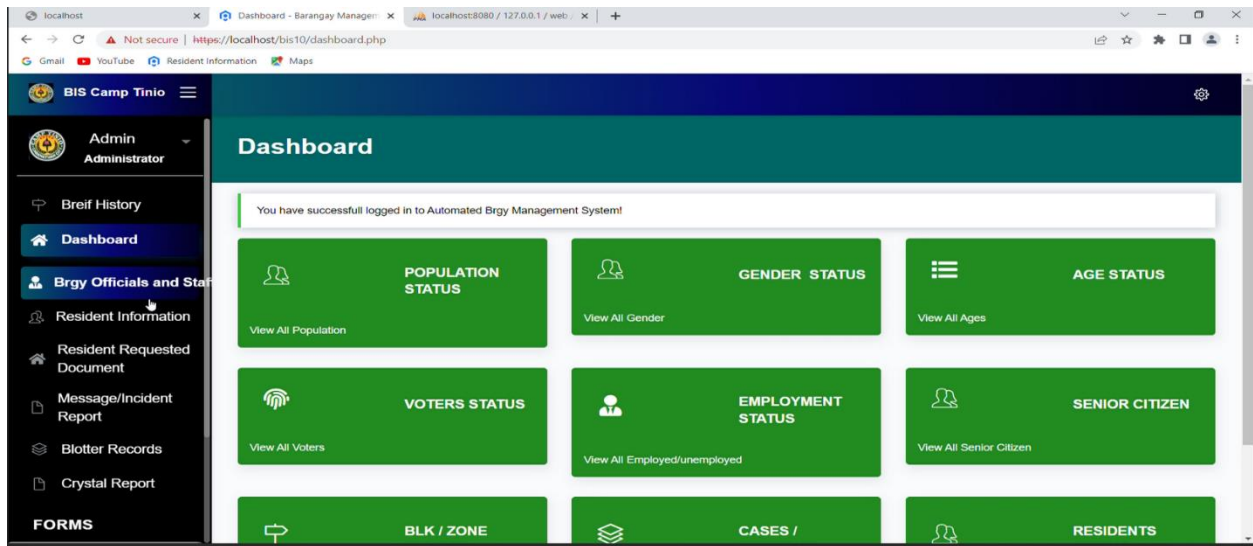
localhost
Dashboard - Barangay Managem
localhost:8080 / 127.0.0.1 / web
Not secure | https://localhost/bis10/dashboard.php
Gmail YouTube Resident Information Maps

BIS Camp Tinio

Admin
Administrator

Breif History
Dashboard
Brgy Officials and Sta
Resident Information
Resident Requested Document
Message/Incident Report
Blotter Records
Crystal Report
FORMS

Dashboard

You have successfull logged in to Automated Brgy Management System!

POPULATION STATUS
View All Population

GENDER STATUS
View All Gender

AGE STATUS
View All Ages

VOTERS STATUS
View All Voters

EMPLOYMENT STATUS
View All Employed/unemployed

SENIOR CITIZEN
View All Senior Citizen

BLK / ZONE

CASES /

RESIDENTS